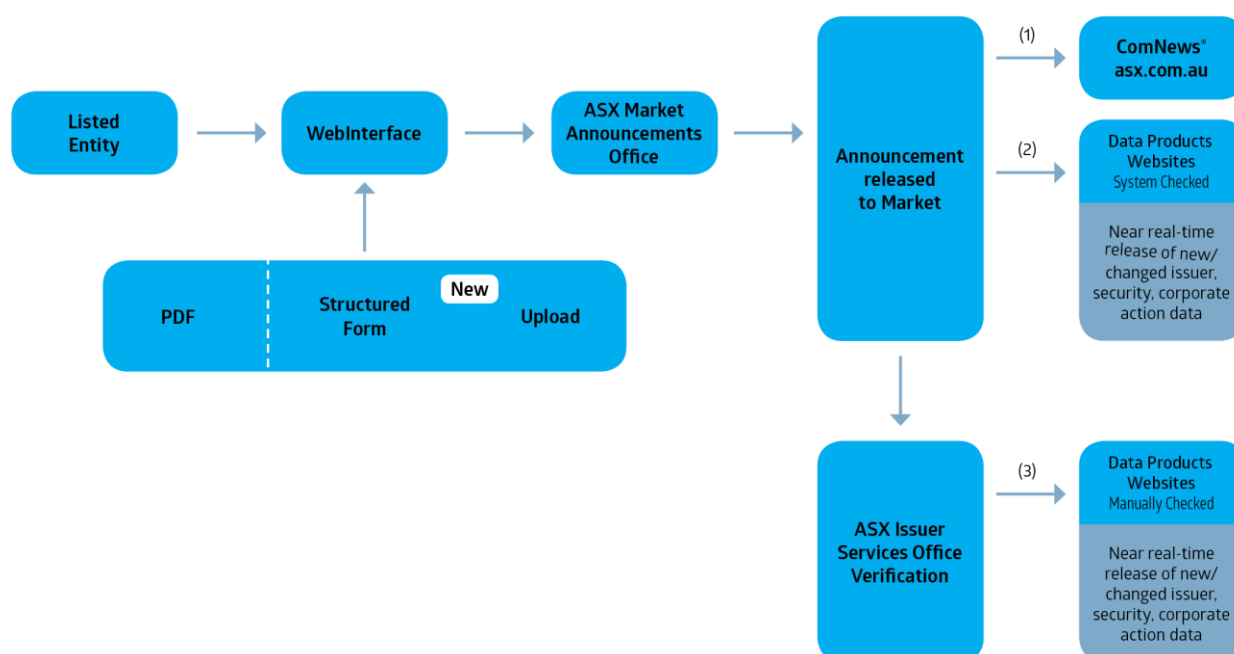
Listed Entity

WebInterface

ASX Market Announcements Office

Announcement released to Market

(1)

ComNews®
asx.com.au

(2)

Data Products Websites
System Checked

Near real-time release of new/ changed issuer, security, corporate action data

PDF

Structured Form

New

Upload

ASX Issuer Services Office Verification

(3)

Data Products Websites
Manually Checked

Near real-time release of new/ changed issuer, security, corporate action data